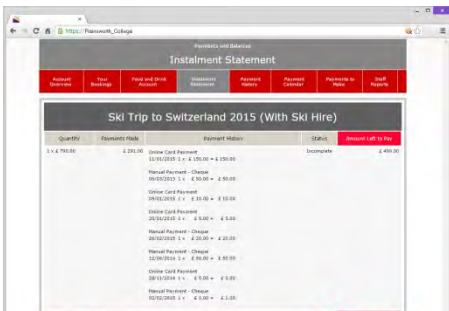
https://Rainsworth_College

Payments and Balances
Instalment Statement

Account Overview | Your Bookings | Food and Drink Account | Instalment Statement | Payment History | Payment Calendar | Payments to Make | Staff Reports

Ski Trip to Switzerland 2015 (With Ski Hire)

| Quantity | Payments Made | Payment History | Status | Amount Left to Pay |
|---|---|---|---|---|
| 1 x £ 790.00 | £ 291.00 | Online Card Payment 11/01/2015 1 x £ 150.00 = £ 150.00<br><br>Manual Payment - Cheque 09/03/2015 1 x £ 50.00 = £ 50.00<br><br>Online Card Payment 09/01/2015 1 x £ 10.00 = £ 10.00<br><br>Online Card Payment 20/01/2015 1 x £ 5.00 = £ 5.00<br><br>Manual Payment - Cheque 26/02/2015 1 x £ 20.00 = £ 20.00<br><br>Manual Payment - Cheque 12/09/2014 1 x £ 50.00 = £ 50.00<br><br>Online Card Payment 28/12/2014 1 x £ 5.00 = £ 5.00<br><br>Manual Payment - Cheque 02/02/2015 1 x £ 1.00 = £ 1.00 | Incomplete | £ 499.00 |